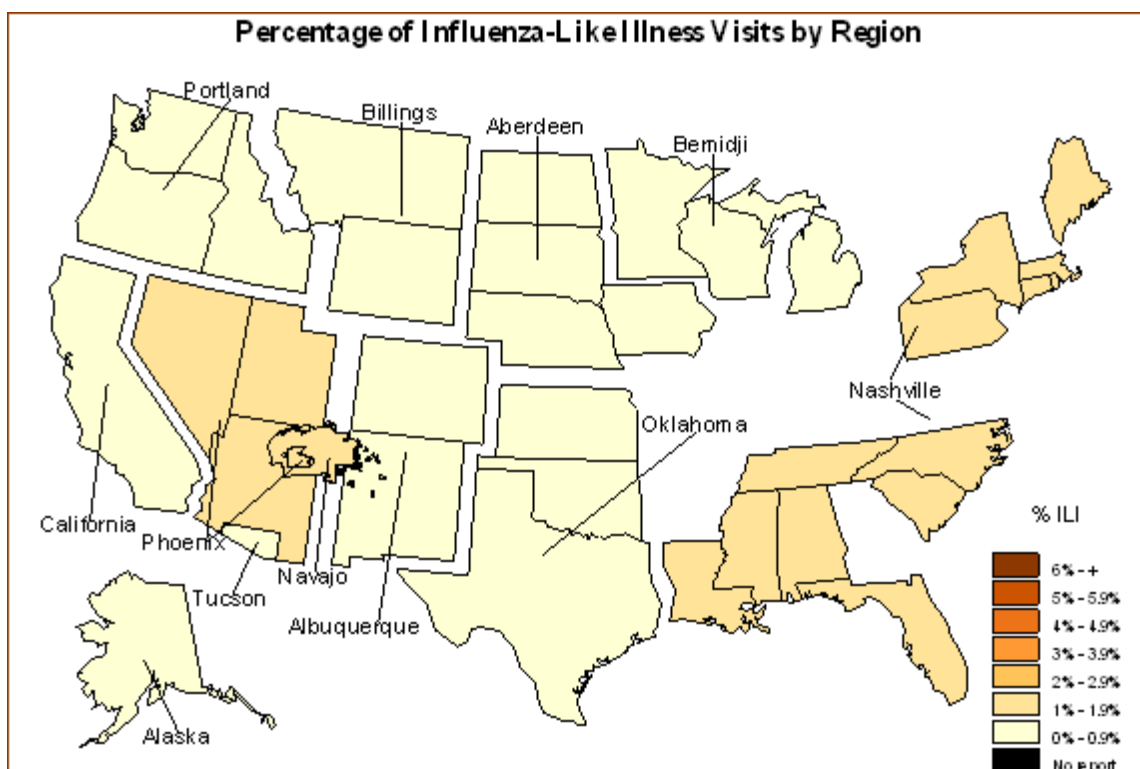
Percentage of Influenza-Like Illness Visits by Region

Portland
Billings
Aberdeen
Bemidji
Nashville
Oklahoma
California
Phoenix
Navajo
Tucson
Albuquerque
Alaska

% ILI
6% - +
5% - 5.9%
4% - 4.9%
3% - 3.9%
2% - 2.9%
1% - 1.9%
0% - 0.9%
No report